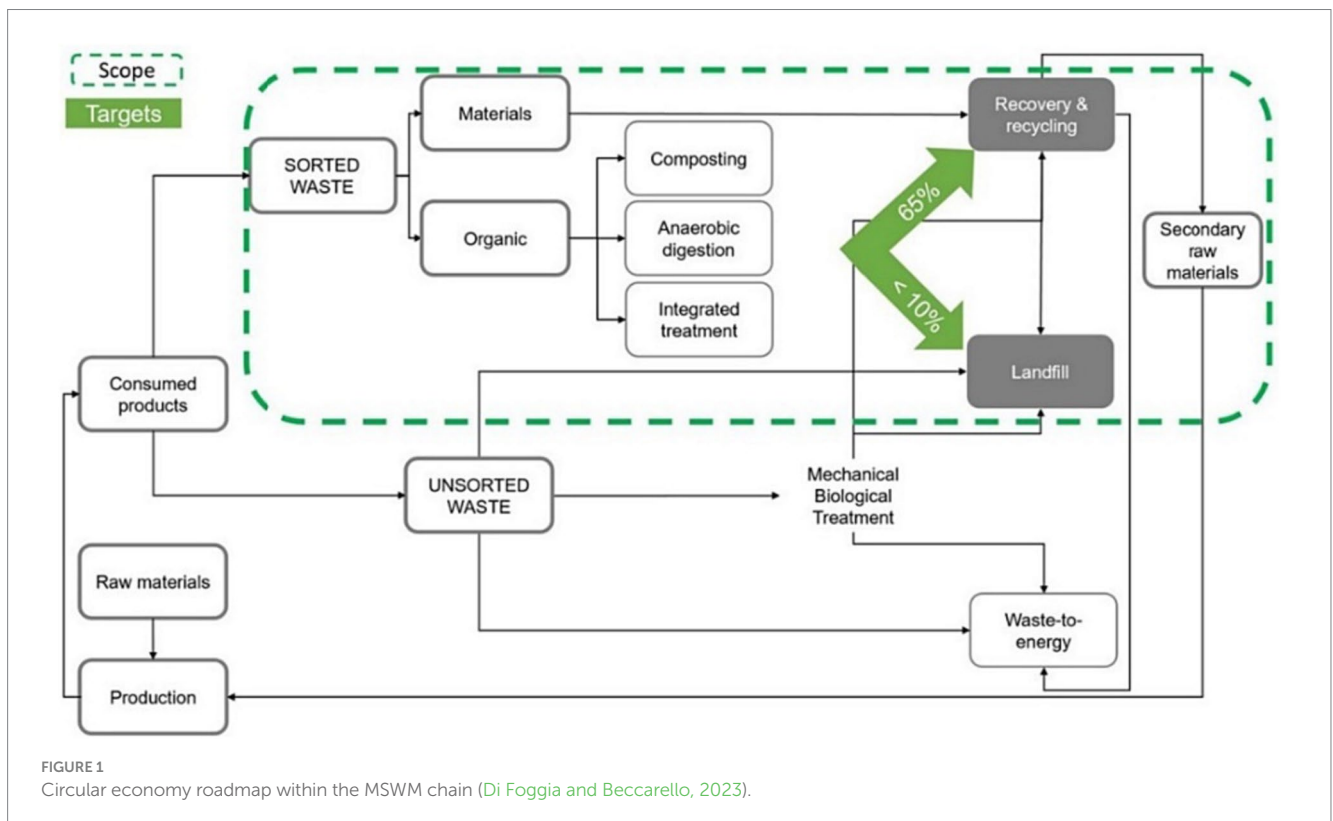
Scope

Targets

SORTED WASTE

Materials

Organic

Composting

Anaerobic digestion

Integrated treatment

Recovery & recycling

65%

< 10%

Landfill

Secondary raw materials

Consumed products

UNSORTED WASTE

Mechanical Biological Treatment

Raw materials

Production

Waste-to-energy

FIGURE 1
Circular economy roadmap within the MSWM chain (Di Foggia and Beccarello, 2023).